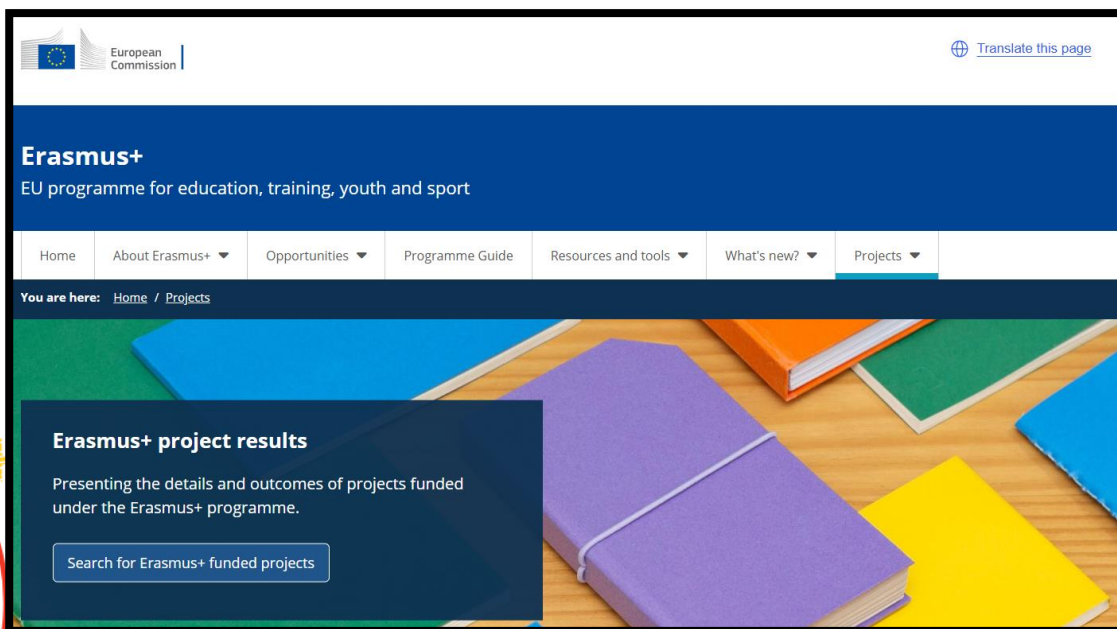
European Commission

Translate this page

Erasmus+

EU programme for education, training, youth and sport

Home | About Erasmus+ ▼ | Opportunities ▼ | Programme Guide | Resources and tools ▼ | What's new? ▼ | Projects ▼

You are here: Home / Projects

Erasmus+ project results

Presenting the details and outcomes of projects funded under the Erasmus+ programme.

Search for Erasmus+ funded projects